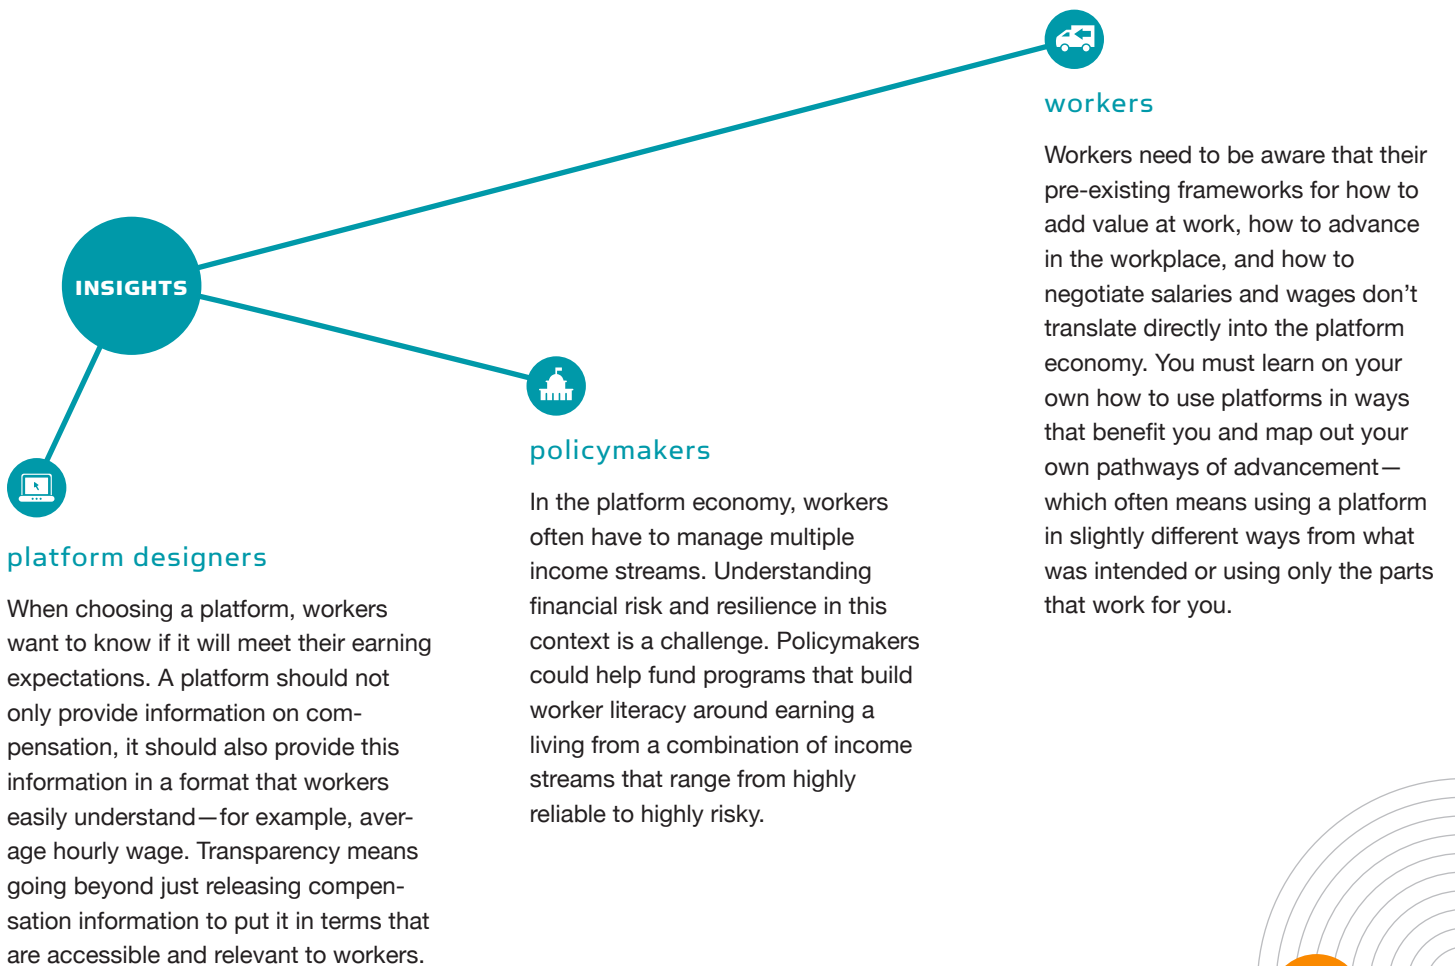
INSIGHTS

platform designers

When choosing a platform, workers want to know if it will meet their earning expectations. A platform should not only provide information on compensation, it should also provide this information in a format that workers easily understand—for example, average hourly wage. Transparency means going beyond just releasing compensation information to put it in terms that are accessible and relevant to workers.

policymakers

In the platform economy, workers often have to manage multiple income streams. Understanding financial risk and resilience in this context is a challenge. Policymakers could help fund programs that build worker literacy around earning a living from a combination of income streams that range from highly reliable to highly risky.

workers

Workers need to be aware that their pre-existing frameworks for how to add value at work, how to advance in the workplace, and how to negotiate salaries and wages don't translate directly into the platform economy. You must learn on your own how to use platforms in ways that benefit you and map out your own pathways of advancement—which often means using a platform in slightly different ways from what was intended or using only the parts that work for you.